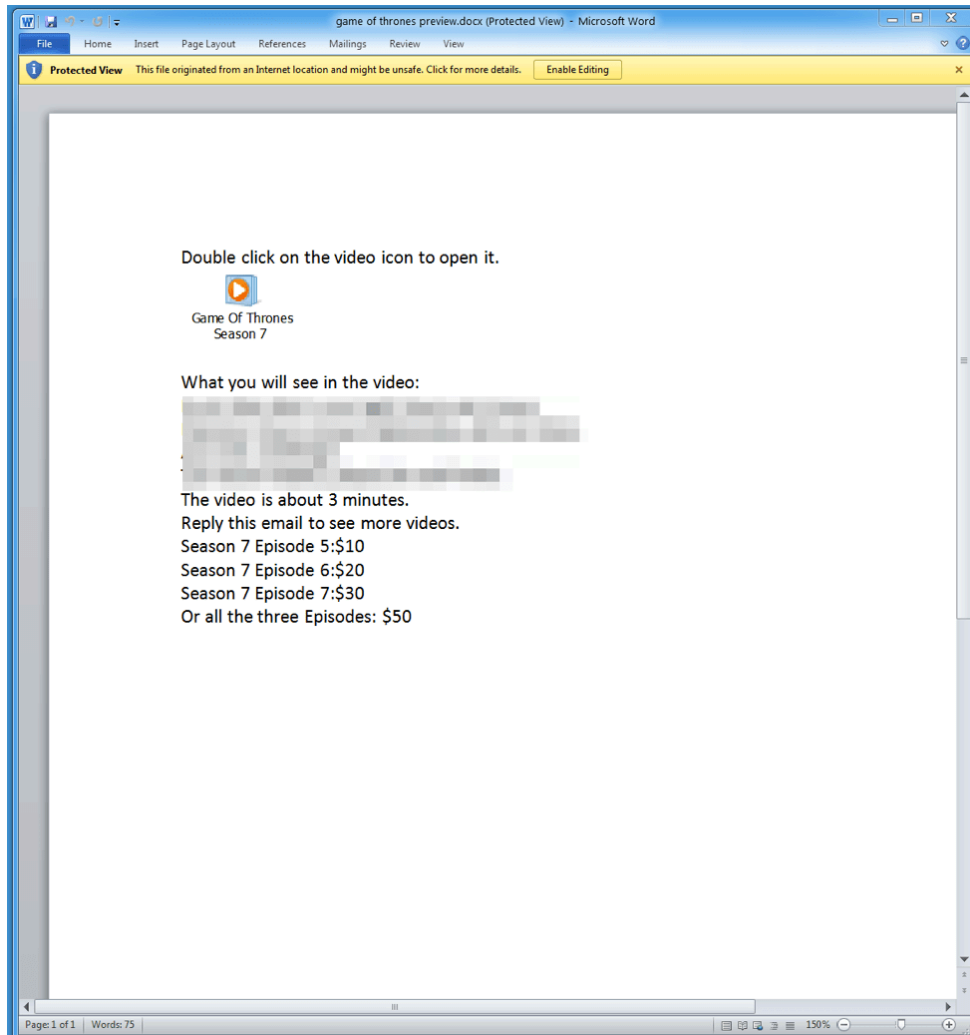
game of thrones preview.docx (Protected View) - Microsoft Word

File Home Insert Page Layout References Mailings Review View

Protected View This file originated from an Internet location and might be unsafe. Click for more details. Enable Editing

Double click on the video icon to open it.

Game Of Thrones
Season 7

What you will see in the video:
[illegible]
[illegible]
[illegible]
The video is about 3 minutes.
Reply this email to see more videos.
Season 7 Episode 5:$10
Season 7 Episode 6:$20
Season 7 Episode 7:$30
Or all the three Episodes: $50

Page: 1 of 1 Words: 75 150%